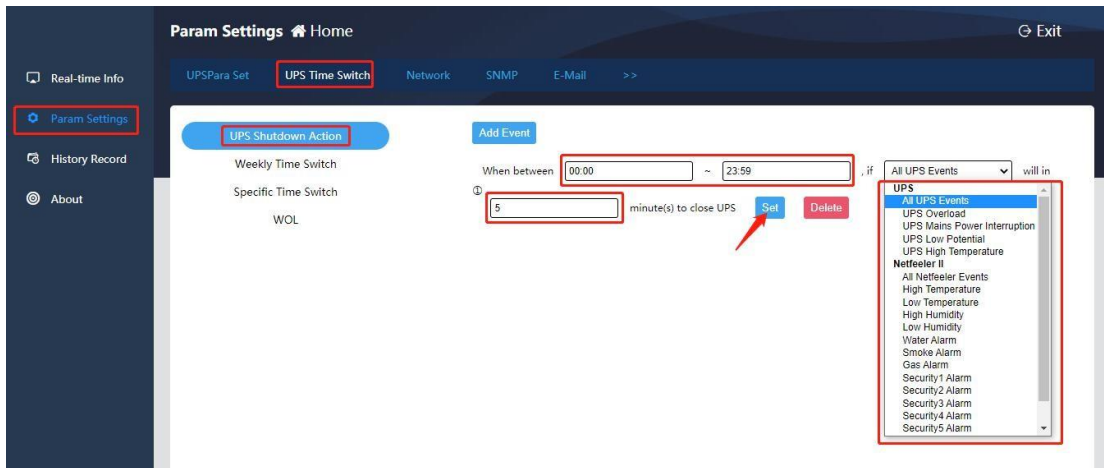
Param Settings Home

Exit

Real-time Info

Param Settings

History Record

About

UPSPara Set UPS Time Switch Network SNMP E-Mail >>

UPS Shutdown Action

Weekly Time Switch

Specific Time Switch

WOL

Add Event

When between 00:00 ~ 23:59 , if All UPS Events will in

①

5 minute(s) to close UPS Set Delete

UPS
All UPS Events
UPS Overload
UPS Mains Power Interruption
UPS Low Potential
UPS High Temperature
Netfeeler II
All Netfeeler Events
High Temperature
Low Temperature
High Humidity
Low Humidity
Water Alarm
Smoke Alarm
Gas Alarm
Security1 Alarm
Security2 Alarm
Security3 Alarm
Security4 Alarm
Security5 Alarm